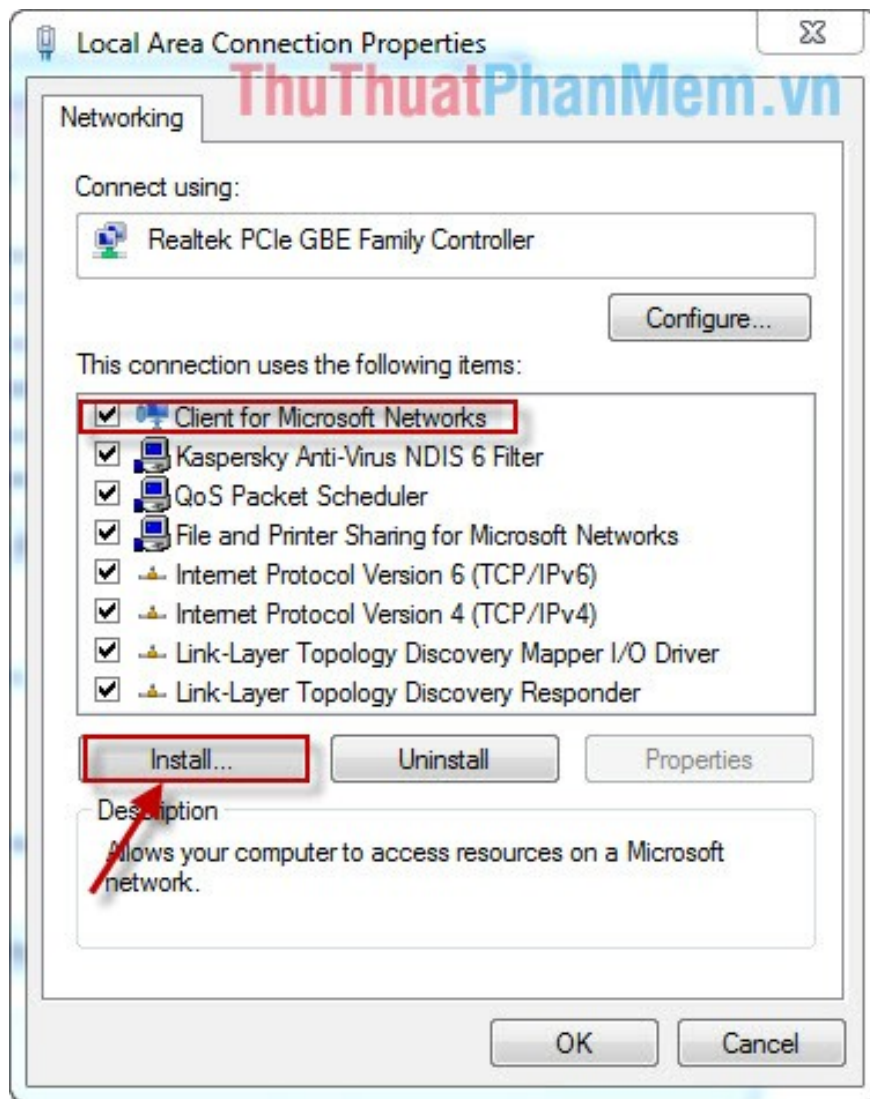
Local Area Connection Properties

ThuThuatPhanMem.vn

Networking

Connect using:

Realtek PCIe GBE Family Controller

Configure...

This connection uses the following items:

Client for Microsoft Networks
Kaspersky Anti-Virus NDIS 6 Filter
QoS Packet Scheduler
File and Printer Sharing for Microsoft Networks
Internet Protocol Version 6 (TCP/IPv6)
Internet Protocol Version 4 (TCP/IPv4)
Link-Layer Topology Discovery Mapper I/O Driver
Link-Layer Topology Discovery Responder

Install... Uninstall Properties

Description

Allows your computer to access resources on a Microsoft network.

OK Cancel